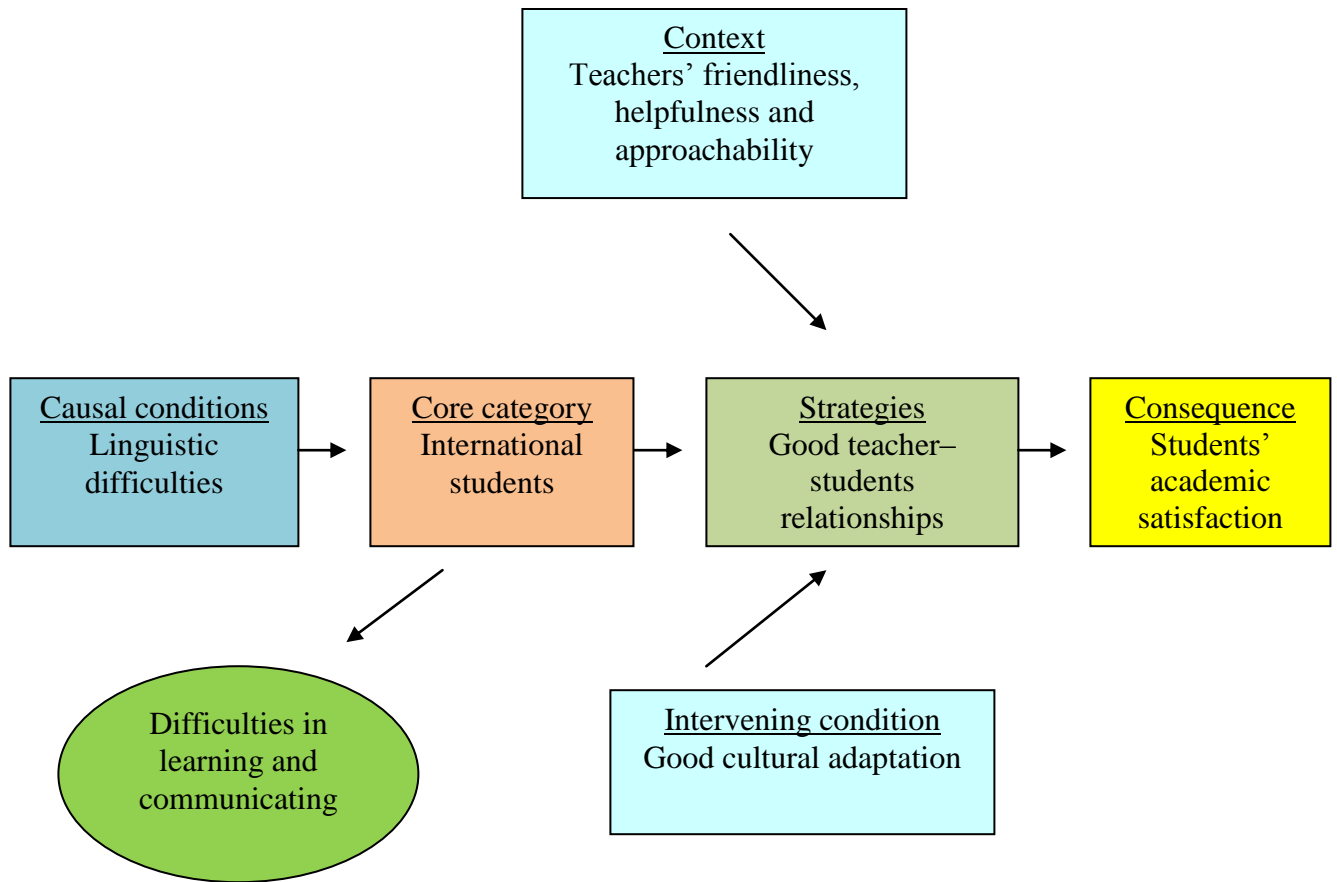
Context
Teachers’ friendliness, helpfulness and approachability

Causal conditions
Linguistic difficulties

Core category
International students

Strategies
Good teacher–students relationships

Consequence
Students’ academic satisfaction

Difficulties in learning and communicating

Intervening condition
Good cultural adaptation